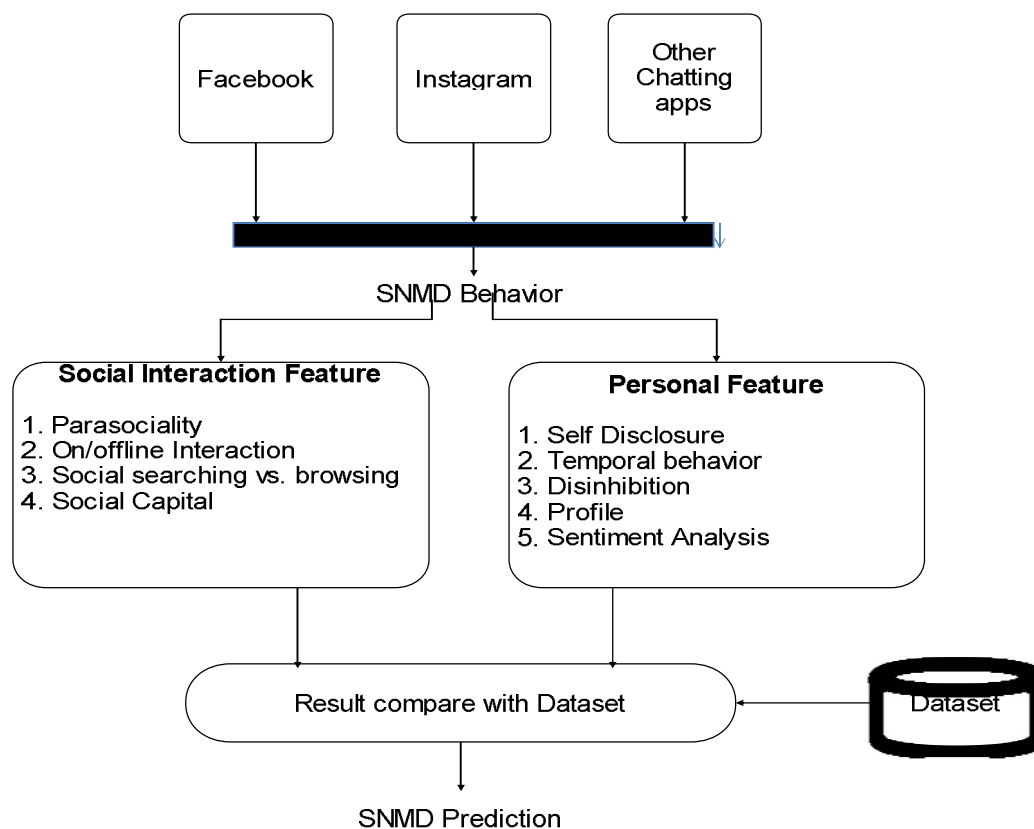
Facebook

Instagram

Other Chatting apps

SNMD Behavior

Social Interaction Feature

1. Parasociality
2. On/offline Interaction
3. Social searching vs. browsing
4. Social Capital

Personal Feature

1. Self Disclosure
2. Temporal behavior
3. Disinhibition
4. Profile
5. Sentiment Analysis

Result compare with Dataset

Dataset

SNMD Prediction